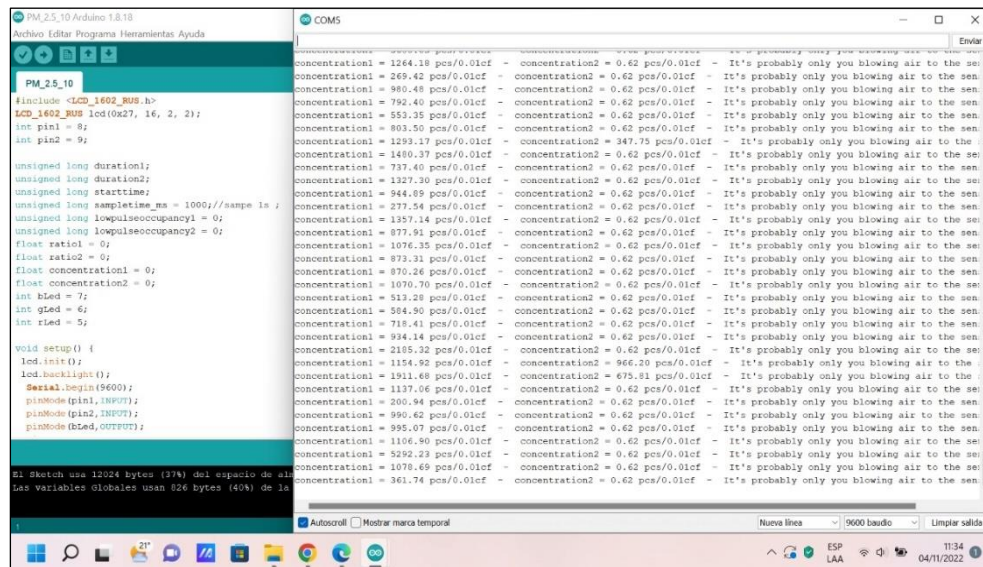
PM_2.5_10 Arduino 1.8.18
Archivo Editar Programa Herramientas Ayuda

PM_2.5_10

#include <LCD_1602_RUS.h>
LCD_1602_RUS lcd(0x27, 16, 2, 2);
int pin1 = 8;
int pin2 = 9;

unsigned long duration1;
unsigned long duration2;
unsigned long starttime;
unsigned long sampletime_ms = 1000;//sampe 1s ;
unsigned long lowpulseoccupancy1 = 0;
unsigned long lowpulseoccupancy2 = 0;
float ratio1 = 0;
float ratio2 = 0;
float concentration1 = 0;
float concentration2 = 0;
int bLed = 7;
int gLed = 6;
int rLed = 5;

void setup() {
 lcd.init();
 lcd.backlight();
  Serial.begin(9600);
  pinMode(pin1,INPUT);
  pinMode(pin2,INPUT);
  pinMode(bLed,OUTPUT);

El Sketch usa 12024 bytes (37%) del espacio de alm
Las variables Globales usan 826 bytes (40%) de la

1

COM5

Enviar

concentration1 = 1264.18 pcs/0.01cf - concentration2 = 0.62 pcs/0.01cf - It's probably only you blowing air to the se
concentration1 = 269.42 pcs/0.01cf - concentration2 = 0.62 pcs/0.01cf - It's probably only you blowing air to the sen
concentration1 = 980.48 pcs/0.01cf - concentration2 = 0.62 pcs/0.01cf - It's probably only you blowing air to the sen
concentration1 = 792.40 pcs/0.01cf - concentration2 = 0.62 pcs/0.01cf - It's probably only you blowing air to the sen
concentration1 = 553.35 pcs/0.01cf - concentration2 = 0.62 pcs/0.01cf - It's probably only you blowing air to the sen
concentration1 = 803.50 pcs/0.01cf - concentration2 = 0.62 pcs/0.01cf - It's probably only you blowing air to the sen
concentration1 = 1293.17 pcs/0.01cf - concentration2 = 347.75 pcs/0.01cf - It's probably only you blowing air to the
concentration1 = 1480.37 pcs/0.01cf - concentration2 = 0.62 pcs/0.01cf - It's probably only you blowing air to the se
concentration1 = 737.40 pcs/0.01cf - concentration2 = 0.62 pcs/0.01cf - It's probably only you blowing air to the sen
concentration1 = 1327.30 pcs/0.01cf - concentration2 = 0.62 pcs/0.01cf - It's probably only you blowing air to the se
concentration1 = 944.89 pcs/0.01cf - concentration2 = 0.62 pcs/0.01cf - It's probably only you blowing air to the sen
concentration1 = 277.54 pcs/0.01cf - concentration2 = 0.62 pcs/0.01cf - It's probably only you blowing air to the sen
concentration1 = 1357.14 pcs/0.01cf - concentration2 = 0.62 pcs/0.01cf - It's probably only you blowing air to the se
concentration1 = 877.91 pcs/0.01cf - concentration2 = 0.62 pcs/0.01cf - It's probably only you blowing air to the sen
concentration1 = 1076.35 pcs/0.01cf - concentration2 = 0.62 pcs/0.01cf - It's probably only you blowing air to the se
concentration1 = 873.31 pcs/0.01cf - concentration2 = 0.62 pcs/0.01cf - It's probably only you blowing air to the sen
concentration1 = 870.26 pcs/0.01cf - concentration2 = 0.62 pcs/0.01cf - It's probably only you blowing air to the sen
concentration1 = 1070.70 pcs/0.01cf - concentration2 = 0.62 pcs/0.01cf - It's probably only you blowing air to the se
concentration1 = 513.28 pcs/0.01cf - concentration2 = 0.62 pcs/0.01cf - It's probably only you blowing air to the sen
concentration1 = 584.90 pcs/0.01cf - concentration2 = 0.62 pcs/0.01cf - It's probably only you blowing air to the sen
concentration1 = 718.41 pcs/0.01cf - concentration2 = 0.62 pcs/0.01cf - It's probably only you blowing air to the sen
concentration1 = 934.14 pcs/0.01cf - concentration2 = 0.62 pcs/0.01cf - It's probably only you blowing air to the sen
concentration1 = 2105.32 pcs/0.01cf - concentration2 = 0.62 pcs/0.01cf - It's probably only you blowing air to the se
concentration1 = 1154.92 pcs/0.01cf - concentration2 = 966.20 pcs/0.01cf - It's probably only you blowing air to the
concentration1 = 1911.68 pcs/0.01cf - concentration2 = 675.81 pcs/0.01cf - It's probably only you blowing air to the
concentration1 = 1137.06 pcs/0.01cf - concentration2 = 0.62 pcs/0.01cf - It's probably only you blowing air to the se
concentration1 = 200.94 pcs/0.01cf - concentration2 = 0.62 pcs/0.01cf - It's probably only you blowing air to the sen
concentration1 = 990.62 pcs/0.01cf - concentration2 = 0.62 pcs/0.01cf - It's probably only you blowing air to the sen
concentration1 = 995.07 pcs/0.01cf - concentration2 = 0.62 pcs/0.01cf - It's probably only you blowing air to the sen
concentration1 = 1106.90 pcs/0.01cf - concentration2 = 0.62 pcs/0.01cf - It's probably only you blowing air to the se
concentration1 = 5292.23 pcs/0.01cf - concentration2 = 0.62 pcs/0.01cf - It's probably only you blowing air to the se
concentration1 = 1078.69 pcs/0.01cf - concentration2 = 0.62 pcs/0.01cf - It's probably only you blowing air to the se
concentration1 = 361.74 pcs/0.01cf - concentration2 = 0.62 pcs/0.01cf - It's probably only you blowing air to the sen

Autoscroll Mostrar marca temporal
Nueva línea
9600 baudio
Limpiar salida

21°
ESP LAA
11:34
04/11/2022